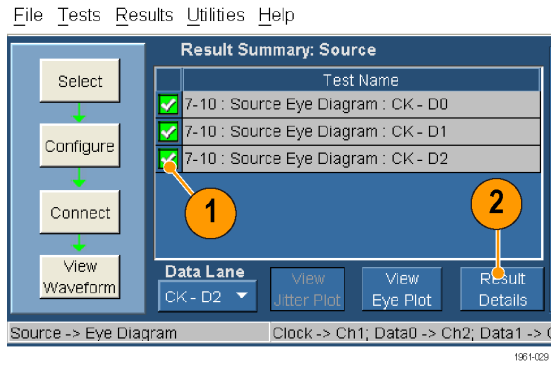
File Tests Results Utilities Help

Select

Configure

Connect

View Waveform

Result Summary: Source

| | Test Name |
|---|---|
| ✓ | 7-10 : Source Eye Diagram : CK - D0 |
| ✓ | 7-10 : Source Eye Diagram : CK - D1 |
| ✓ | 7-10 : Source Eye Diagram : CK - D2 |

1

2

Data Lane

CK - D2

View Jitter Plot

View Eye Plot

Result Details

Source -> Eye Diagram

Clock -> Ch1; Data0 -> Ch2; Data1 -> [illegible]

1961-029